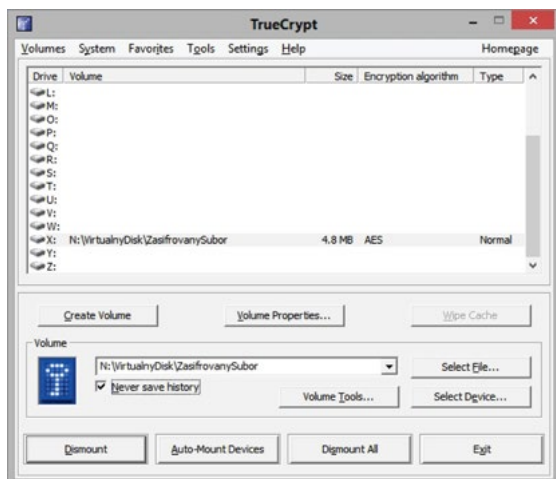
TrueCrypt

Volumes System Favorites Tools Settings Help Homepage

| Drive | Volume | Size | Encryption algorithm | Type |
|---|---|---|---|---|
| L: | | | | |
| M: | | | | |
| O: | | | | |
| P: | | | | |
| Q: | | | | |
| R: | | | | |
| S: | | | | |
| T: | | | | |
| U: | | | | |
| V: | | | | |
| W: | | | | |
| X: | N:\VirtualnyDisk\ZasifrovanySubor | 4.8 MB | AES | Normal |
| Y: | | | | |
| Z: | | | | |

Create Volume
Volume Properties...
Wipe Cache

Volume
N:\VirtualnyDisk\ZasifrovanySubor
Select File...
Never save history
Volume Tools...
Select Device...

Dismount
Auto-Mount Devices
Dismount All
Exit